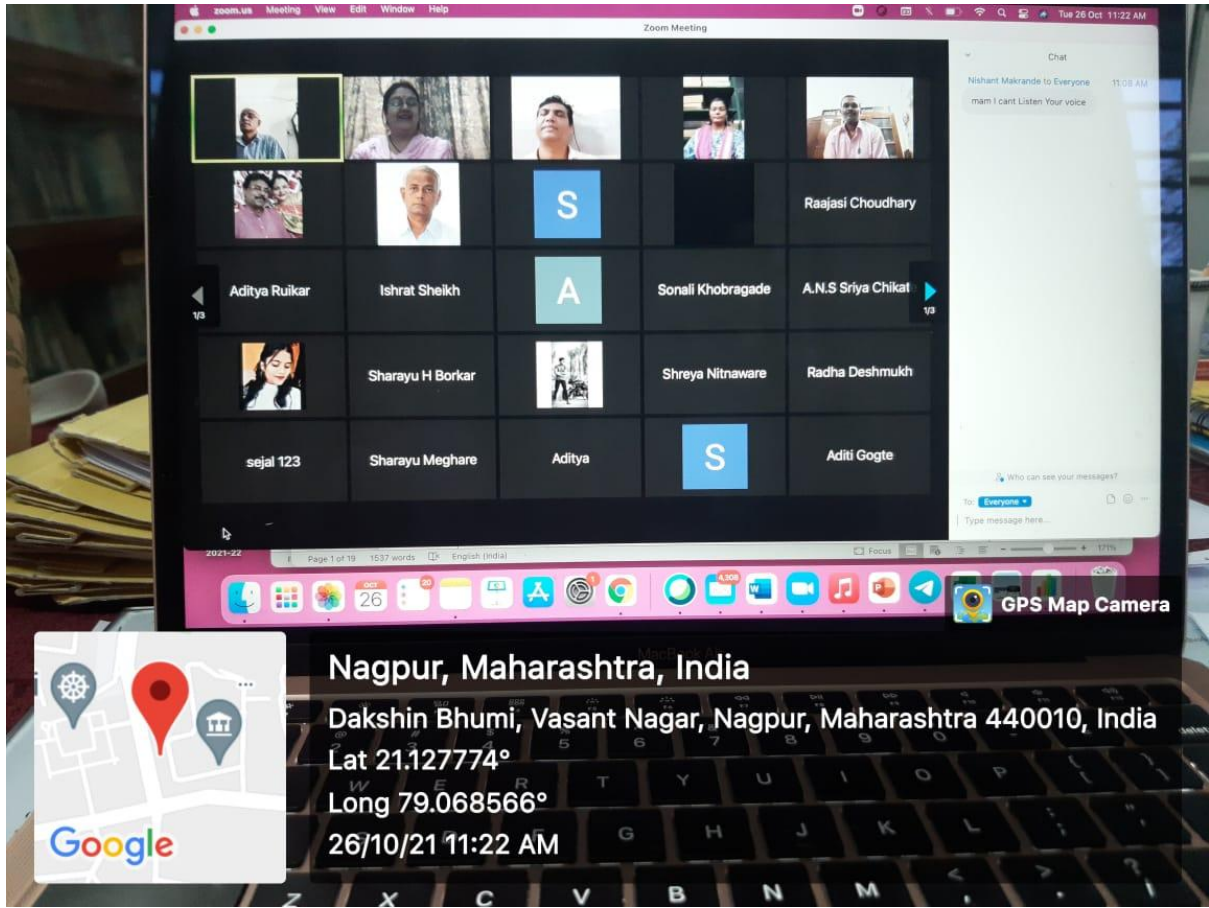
zoom.us Meeting View Edit Window Help

Tue 26 Oct 11:22 AM

Zoom Meeting

Chat

Nishant Makrande to Everyone 11:08 AM

mam I cant Listen Your voice

S

Raajasi Choudhary

Aditya Ruikar

Ishrat Sheikh

A

Sonali Khobragade

A.N.S Sriya Chikat

1/3

1/3

Sharayu H Borkar

Shreya Nitnaware

Radha Deshmukh

sejal 123

Sharayu Meghare

Aditya

S

Aditi Gogte

Who can see your messages?

To: Everyone

Type message here...

2021-22

Page 1 of 19 1537 words English (India)

Focus

171%

OCT 26

20

4,308

GPS Map Camera

Nagpur, Maharashtra, India

Dakshin Bhumi, Vasant Nagar, Nagpur, Maharashtra 440010, India

Lat 21.127774°

Long 79.068566°

26/10/21 11:22 AM

Google